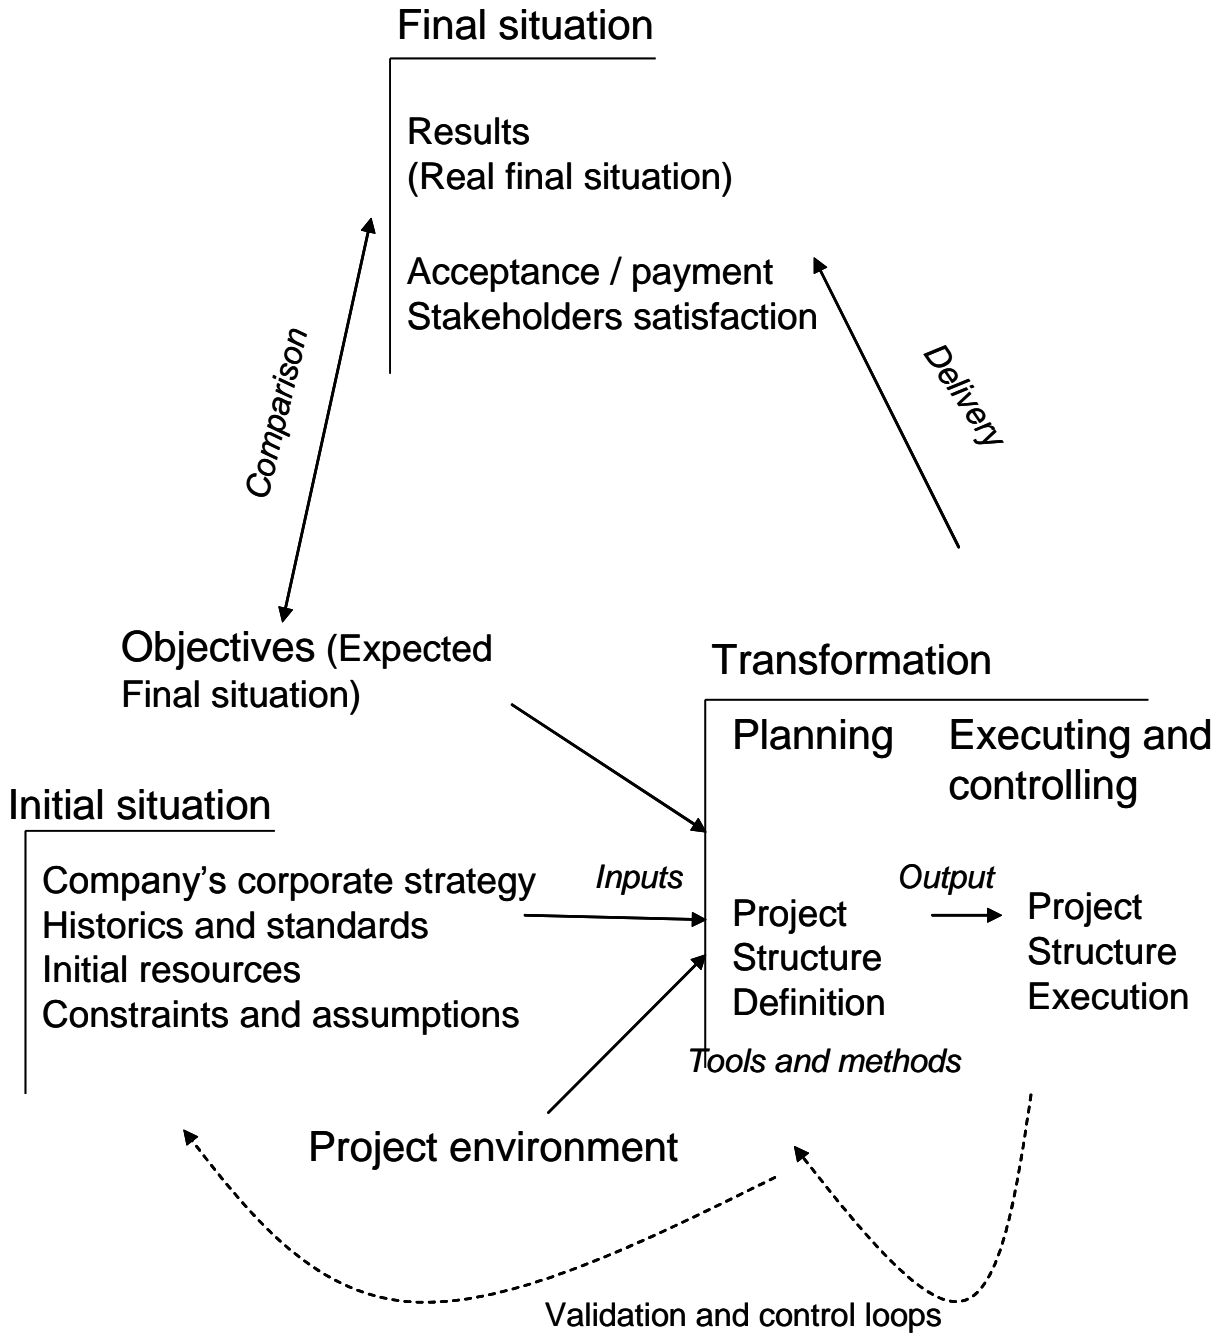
Final situation

Results
(Real final situation)

Acceptance / payment
Stakeholders satisfaction

Comparison

Delivery

Objectives (Expected Final situation)

Transformation

Planning

Executing and controlling

Initial situation

Company's corporate strategy
Historics and standards
Initial resources
Constraints and assumptions

Inputs

Project Structure Definition

Output

Project Structure Execution

Tools and methods

Project environment

Validation and control loops